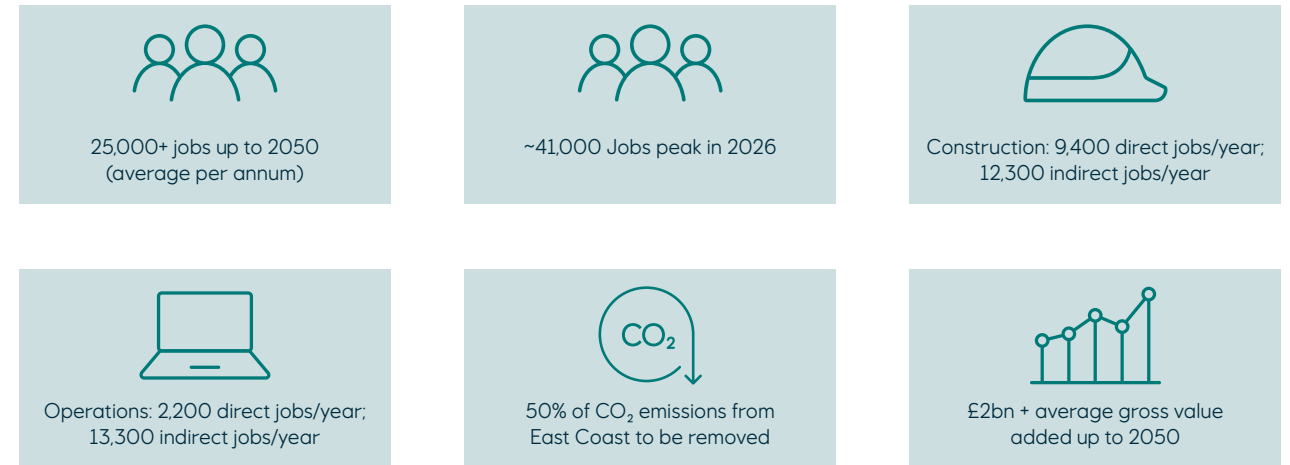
25,000+ jobs up to 2050 (average per annum)

~41,000 Jobs peak in 2026

Construction: 9,400 direct jobs/year; 12,300 indirect jobs/year

Operations: 2,200 direct jobs/year; 13,300 indirect jobs/year

$CO_2$

50% of $CO_2$ emissions from East Coast to be removed

£2bn + average gross value added up to 2050